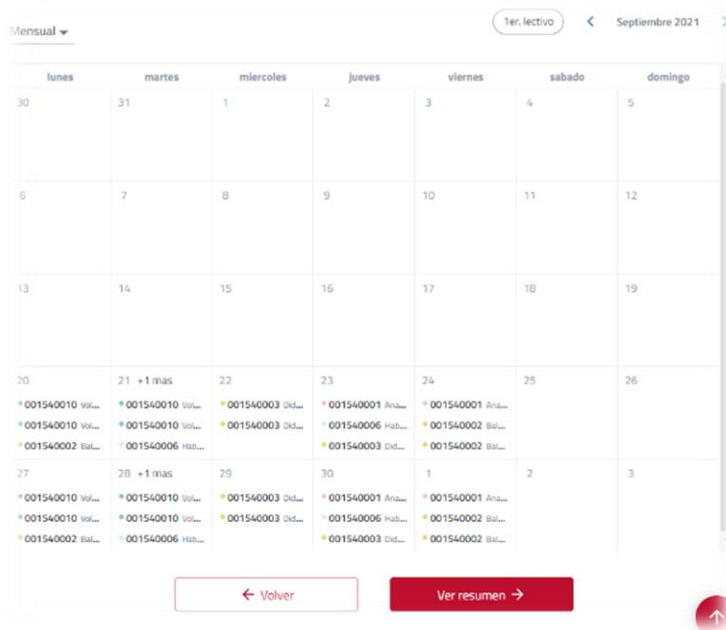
Mensual ▾

1er. lectivo

‹ Septiembre 2021 ›

| lunes | martes | miercoles | jueves | viernes | sabado | domingo |
|---|---|---|---|---|---|---|
| 30 | 31 | 1 | 2 | 3 | 4 | 5 |
| 6 | 7 | 8 | 9 | 10 | 11 | 12 |
| 13 | 14 | 15 | 16 | 17 | 18 | 19 |
| 20 • 001540010 Vol... • 001540010 Vol... • 001540002 Bal... | 21 +1 mas • 001540010 Vol... • 001540010 Vol... • 001540006 Hab... | 22 • 001540003 Did... • 001540003 Did... | 23 • 001540001 Ana... • 001540006 Hab... • 001540003 Did... | 24 • 001540001 Ana... • 001540002 Bal... • 001540002 Bal... | 25 | 26 |
| 27 • 001540010 Vol... • 001540010 Vol... • 001540002 Bal... | 28 +1 mas • 001540010 Vol... • 001540010 Vol... • 001540006 Hab... | 29 • 001540003 Did... • 001540003 Did... | 30 • 001540001 Ana... • 001540006 Hab... • 001540003 Did... | 1 • 001540001 Ana... • 001540002 Bal... • 001540002 Bal... | 2 | 3 |

← Volver

Ver resumen →